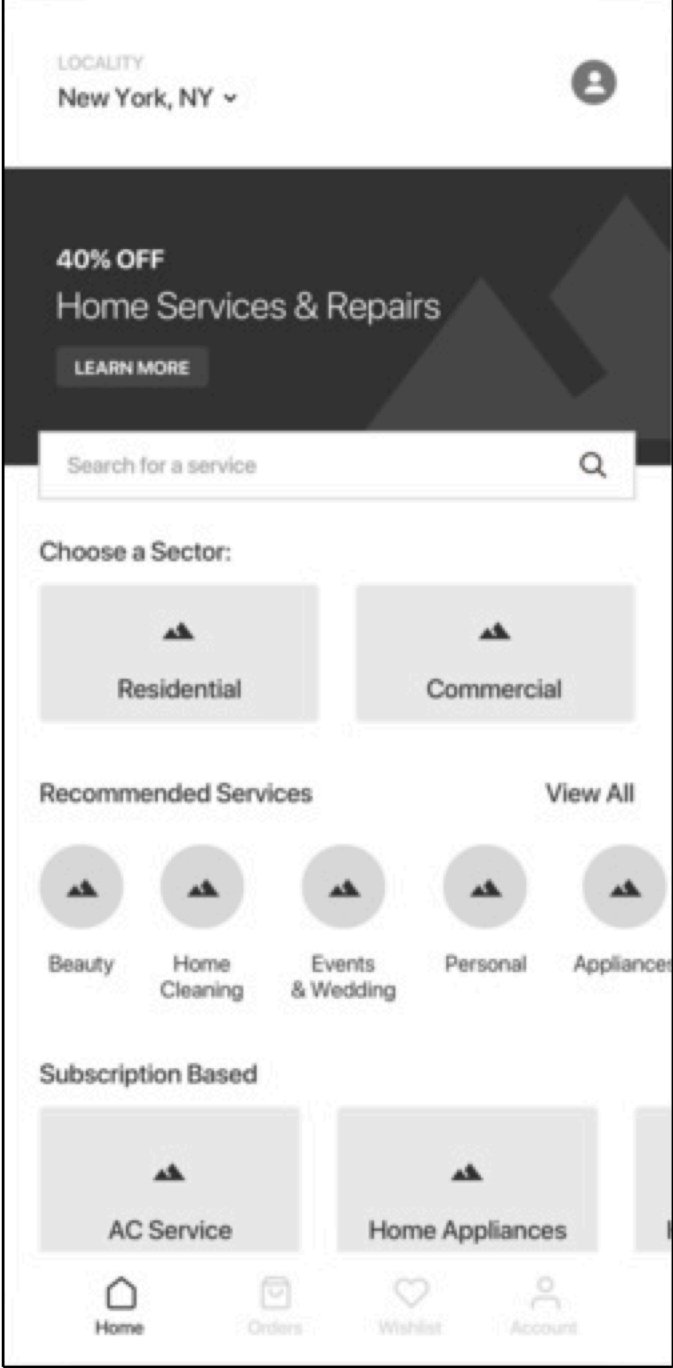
LOCALITY
New York, NY ⌄

40% OFF
Home Services & Repairs
LEARN MORE

Search for a service

Choose a Sector:

Residential

Commercial

Recommended Services

View All

Beauty

Home Cleaning

Events & Wedding

Personal

Appliances

Subscription Based

AC Service

Home Appliances

Home

Orders

Wishlist

Account